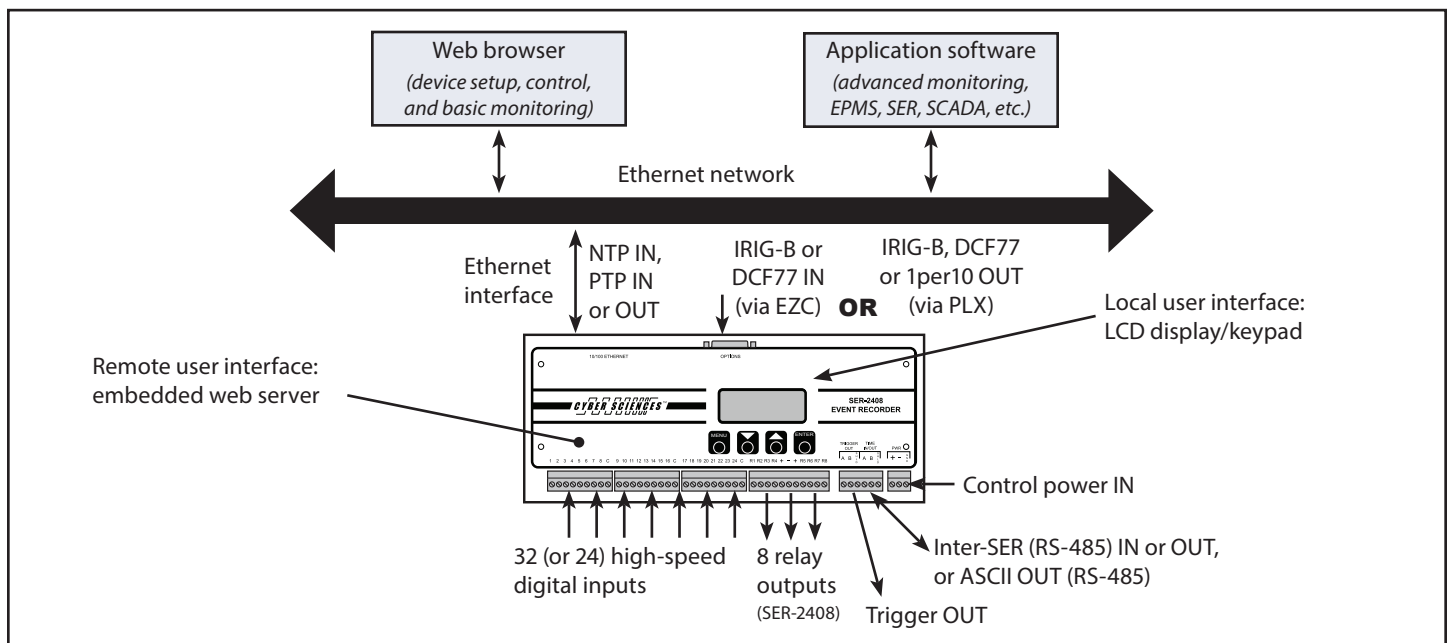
Web browser
(device setup, control, and basic monitoring)

Application software
(advanced monitoring, EPMS, SER, SCADA, etc.)

Ethernet network

Ethernet interface

NTP IN, PTP IN or OUT

IRIG-B or DCF77 IN (via EZC)

OR

IRIG-B, DCF77 or 1per10 OUT (via PLX)

Local user interface: LCD display/keypad

Remote user interface: embedded web server

10/100 ETHERNET

OPTIONS

CYBER SCIENCES

SER-2408
EVENT RECORDER

MENU

ENTER

TRIGGER OUT

TIME IN/OUT

PWR

A B

A B

+ -

1 2 3 4 5 6 7 8 C 9 10 11 12 13 14 15 16 C 17 18 19 20 21 22 23 24 C R1 R2 R3 R4 + - + R5 R6 R7 R8

Control power IN

32 (or 24) high-speed digital inputs

8 relay outputs
(SER-2408)

Inter-SER (RS-485) IN or OUT, or ASCII OUT (RS-485)

Trigger OUT